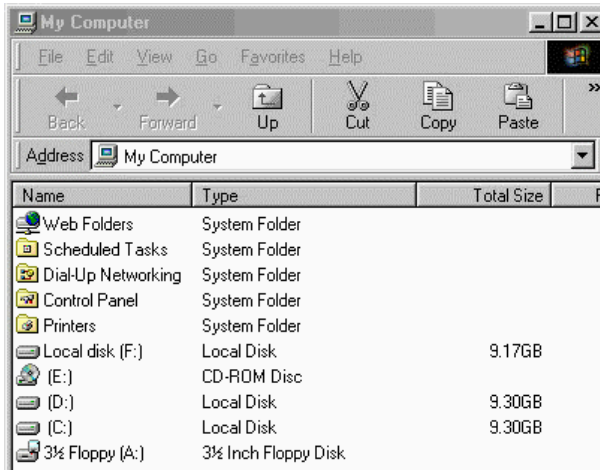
My Computer

File Edit View Go Favorites Help

Back Forward Up Cut Copy Paste

Address My Computer

| Name | Type | Total Size | F |
|---|---|---|---|
| Web Folders | System Folder | | |
| Scheduled Tasks | System Folder | | |
| Dial-Up Networking | System Folder | | |
| Control Panel | System Folder | | |
| Printers | System Folder | | |
| Local disk (F:) | Local Disk | 9.17GB | |
| (E:) | CD-ROM Disc | | |
| (D:) | Local Disk | 9.30GB | |
| (C:) | Local Disk | 9.30GB | |
| 3½ Floppy (A:) | 3½ Inch Floppy Disk | | |